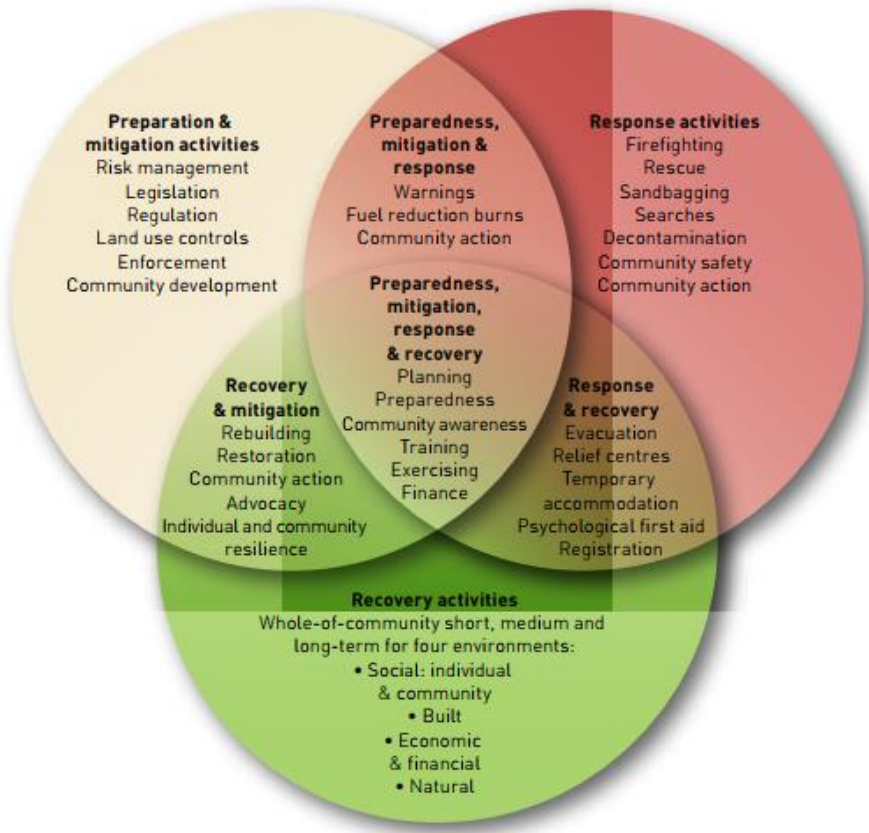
**Preparation & mitigation activities**
Risk management
Legislation
Regulation
Land use controls
Enforcement
Community development

**Preparedness, mitigation & response**
Warnings
Fuel reduction burns
Community action

**Response activities**
Firefighting
Rescue
Sandbagging
Searches
Decontamination
Community safety
Community action

**Preparedness, mitigation, response & recovery**
Planning
Preparedness
Community awareness
Training
Exercising
Finance

**Recovery & mitigation**
Rebuilding
Restoration
Community action
Advocacy
Individual and community resilience

**Response & recovery**
Evacuation
Relief centres
Temporary accommodation
Psychological first aid
Registration

**Recovery activities**
Whole-of-community short, medium and long-term for four environments:
• Social: individual & community
• Built
• Economic & financial
• Natural